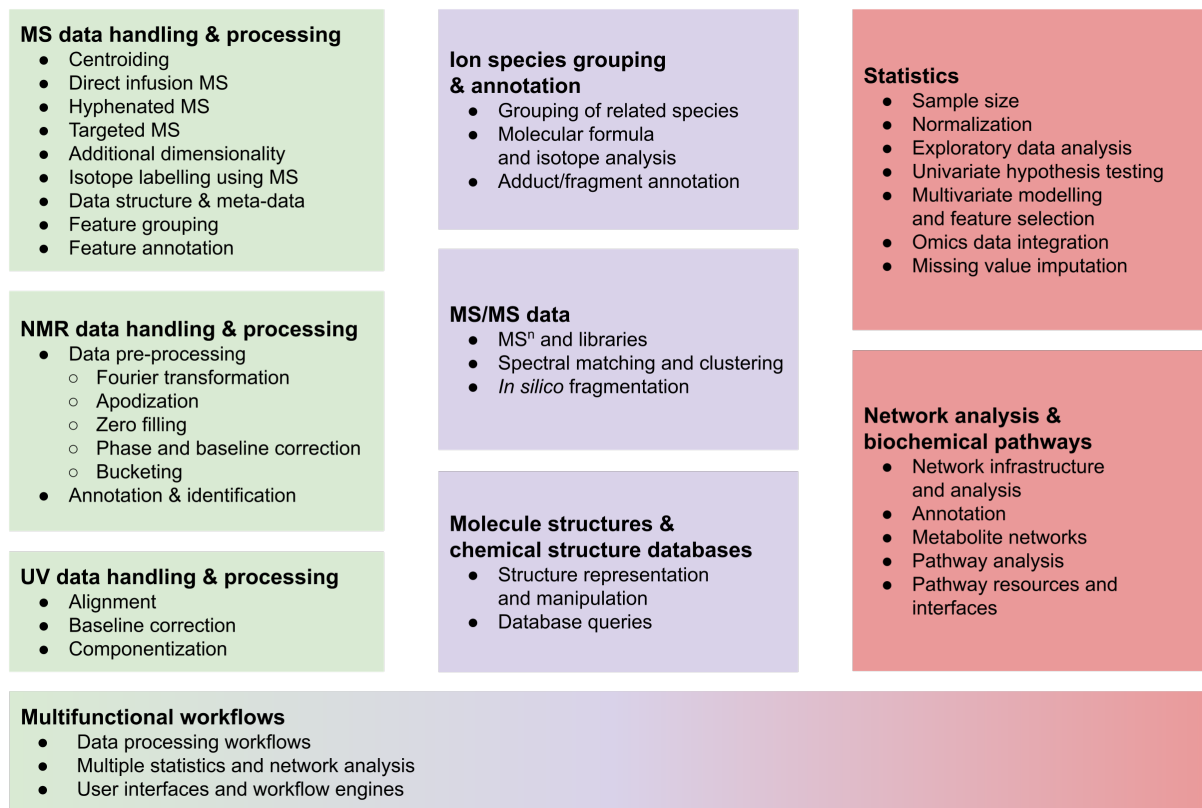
**MS data handling & processing**
- Centroiding
- Direct infusion MS
- Hyphenated MS
- Targeted MS
- Additional dimensionality
- Isotope labelling using MS
- Data structure & meta-data
- Feature grouping
- Feature annotation

**NMR data handling & processing**
- Data pre-processing
  - Fourier transformation
  - Apodization
  - Zero filling
  - Phase and baseline correction
  - Bucketing
- Annotation & identification

**UV data handling & processing**
- Alignment
- Baseline correction
- Componentization

**Ion species grouping & annotation**
- Grouping of related species
- Molecular formula and isotope analysis
- Adduct/fragment annotation

**MS/MS data**
- MS$^n$ and libraries
- Spectral matching and clustering
- *In silico* fragmentation

**Molecule structures & chemical structure databases**
- Structure representation and manipulation
- Database queries

**Statistics**
- Sample size
- Normalization
- Exploratory data analysis
- Univariate hypothesis testing
- Multivariate modelling and feature selection
- Omics data integration
- Missing value imputation

**Network analysis & biochemical pathways**
- Network infrastructure and analysis
- Annotation
- Metabolite networks
- Pathway analysis
- Pathway resources and interfaces

**Multifunctional workflows**
- Data processing workflows
- Multiple statistics and network analysis
- User interfaces and workflow engines